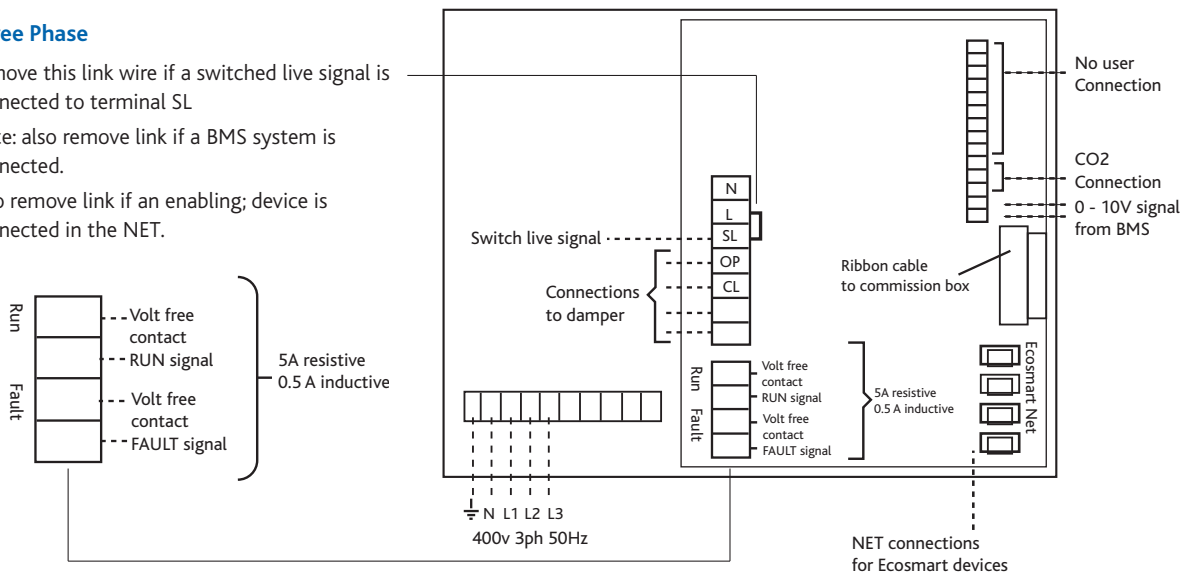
ee Phase

nove this link wire if a switched live signal is nected to terminal SL

te: also remove link if a BMS system is nected.

o remove link if an enabling; device is nected in the NET.

Run

Fault

Volt free contact

RUN signal

Volt free contact

FAULT signal

5A resistive
0.5 A inductive

N
L
SL
OP
CL

Switch live signal

Connections to damper

No user Connection

CO2 Connection

0 - 10V signal from BMS

Ribbon cable to commission box

Run

Fault

Volt free contact

RUN signal

Volt free contact

FAULT signal

5A resistive
0.5 A inductive

Ecosmart Net

N L1 L2 L3
400v 3ph 50Hz

NET connections for Ecosmart devices